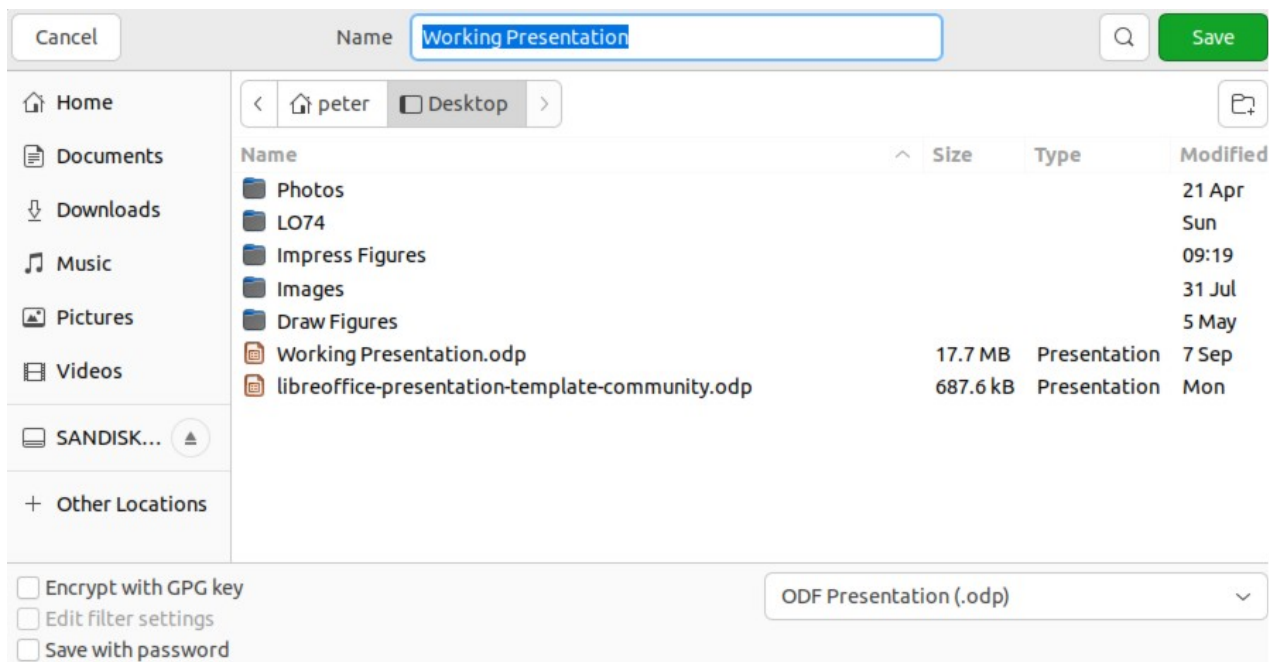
Cancel

Name Working Presentation

Save

Home
Documents
Downloads
Music
Pictures
Videos
SANDISK...
+ Other Locations

peter Desktop

| Name | Size | Type | Modified |
|---|---|---|---|
| Photos | | | 21 Apr |
| LO74 | | | Sun |
| Impress Figures | | | 09:19 |
| Images | | | 31 Jul |
| Draw Figures | | | 5 May |
| Working Presentation.odp | 17.7 MB | Presentation | 7 Sep |
| libreoffice-presentation-template-community.odp | 687.6 kB | Presentation | Mon |

Encrypt with GPG key
Edit filter settings
Save with password

ODF Presentation (.odp)